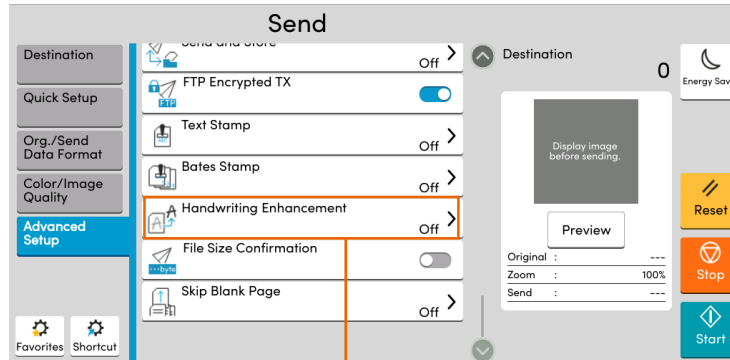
Send

Destination

Quick Setup

Org./Send Data Format

Color/Image Quality

Advanced Setup

Favorites Shortcut

Send and Store
Off

FTP Encrypted TX

Text Stamp
Off

Bates Stamp
Off

Handwriting Enhancement
Off

File Size Confirmation

Skip Blank Page
Off

Destination
0

Display image before sending.

Preview

| Original | : | --- |
|---|---|---|
| Zoom | : | 100% |
| Send | : | --- |

Energy Sav

Reset

Stop

Start